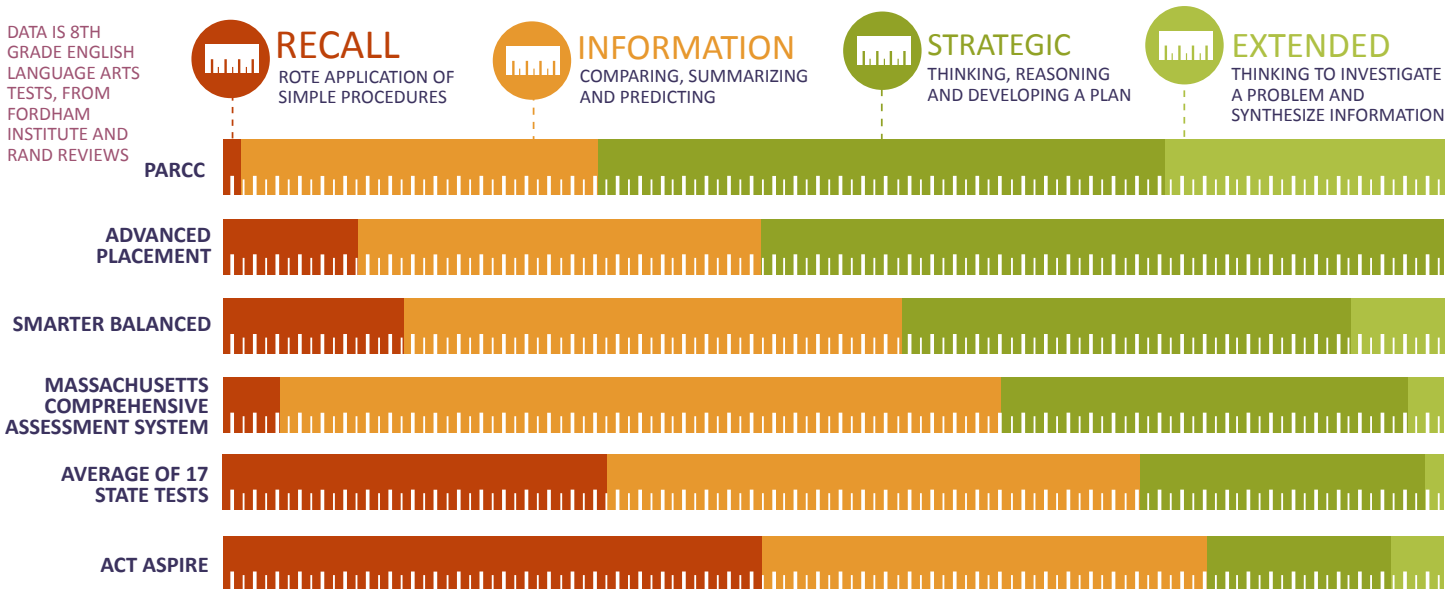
DATA IS 8TH GRADE ENGLISH LANGUAGE ARTS TESTS, FROM FORDHAM INSTITUTE AND RAND REVIEWS

RECALL
ROTE APPLICATION OF SIMPLE PROCEDURES

INFORMATION
COMPARING, SUMMARIZING AND PREDICTING

STRATEGIC
THINKING, REASONING AND DEVELOPING A PLAN

EXTENDED
THINKING TO INVESTIGATE A PROBLEM AND SYNTHESIZE INFORMATION

PARCC

ADVANCED PLACEMENT

SMARTER BALANCED

MASSACHUSETTS COMPREHENSIVE ASSESSMENT SYSTEM

AVERAGE OF 17 STATE TESTS

ACT ASPIRE